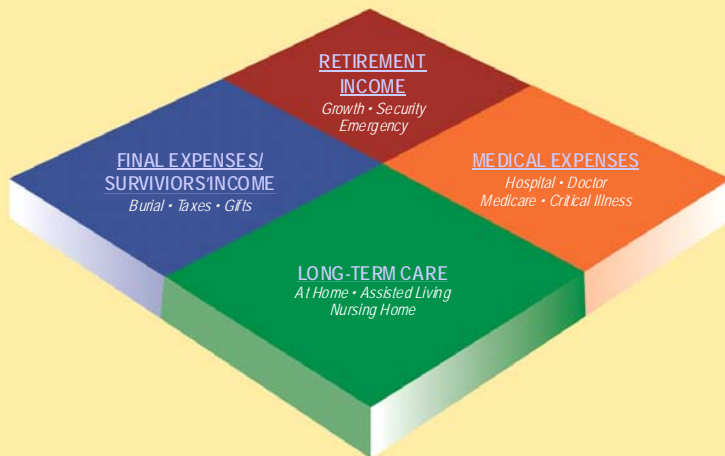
RETIREMENT INCOME
Growth • Security
Emergency

FINAL EXPENSES/
SURVIVIORS'INCOME
Burial • Taxes • Gifts

MEDICAL EXPENSES
Hospital • Doctor
Medicare • Critical Illness

LONG-TERM CARE
At Home • Assisted Living
Nursing Home